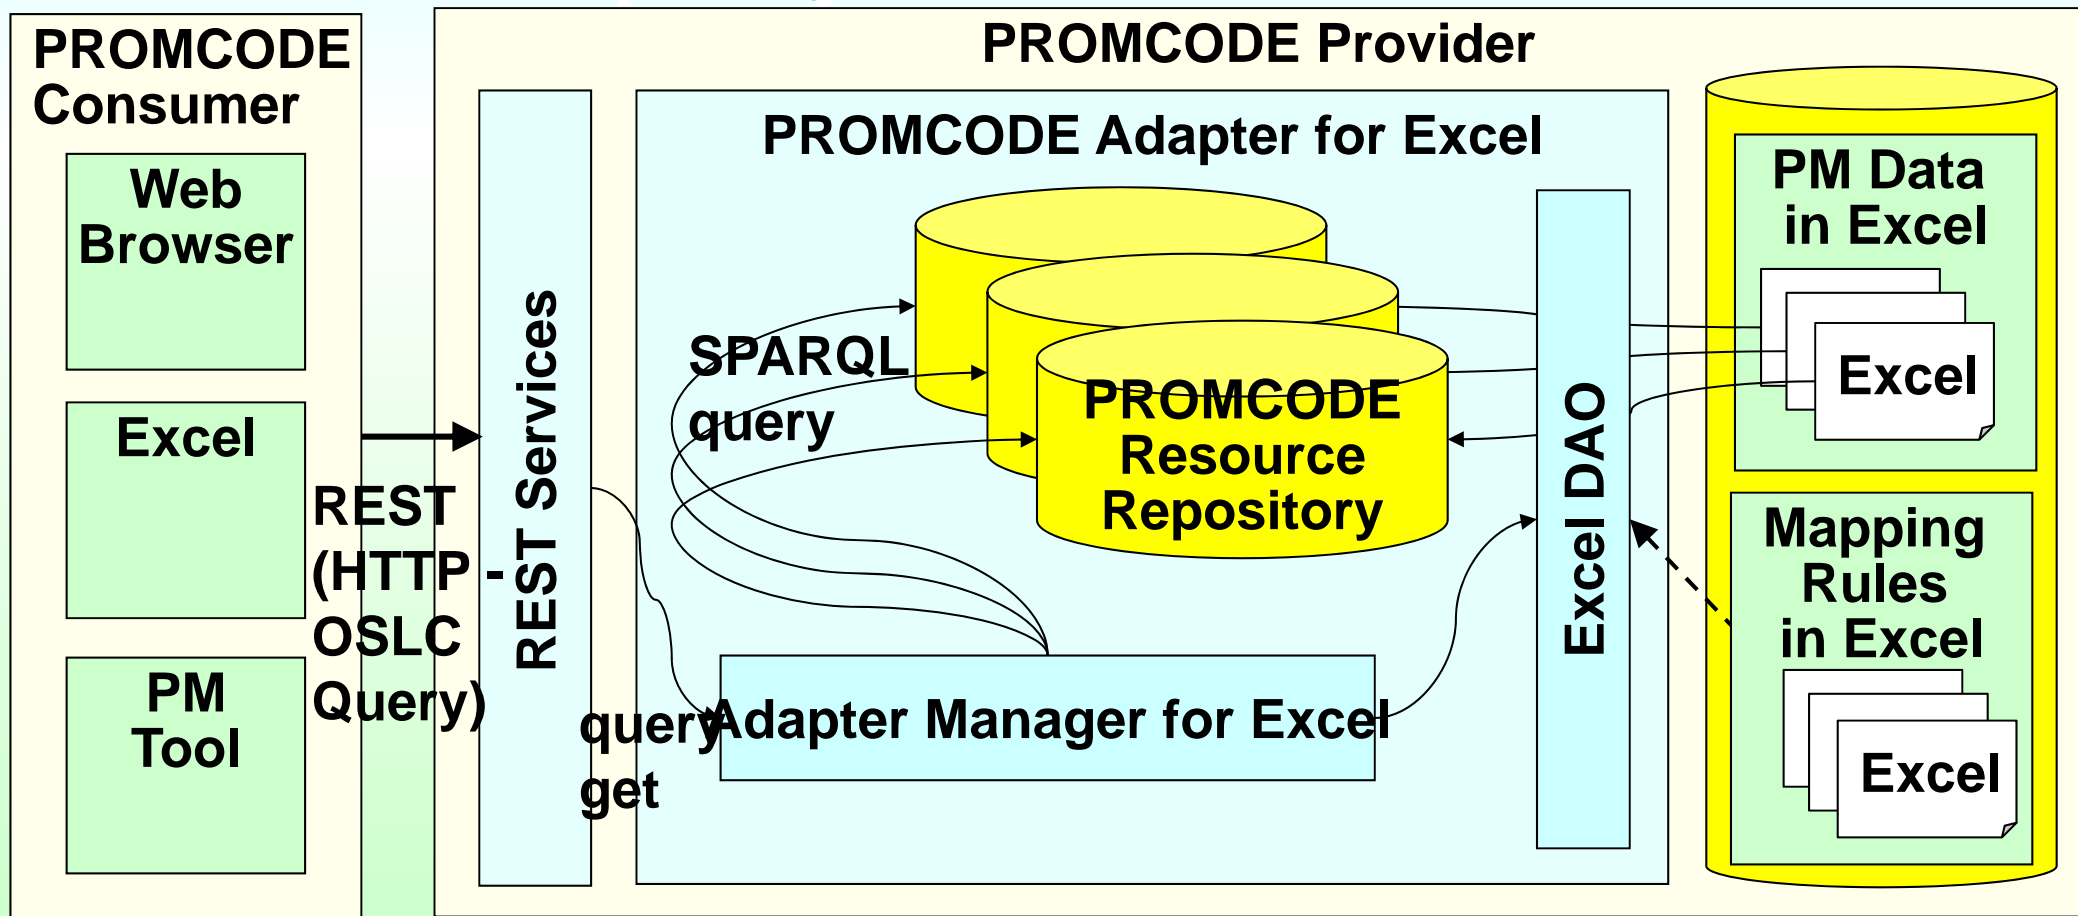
PROMCODE Consumer

Web Browser

Excel

PM Tool

REST (HTTP - OSLC Query)

PROMCODE Provider

REST Services

PROMCODE Adapter for Excel

SPARQL query

PROMCODE Resource Repository

query get

Adapter Manager for Excel

Excel DAO

PM Data in Excel

Excel

Mapping Rules in Excel

Excel